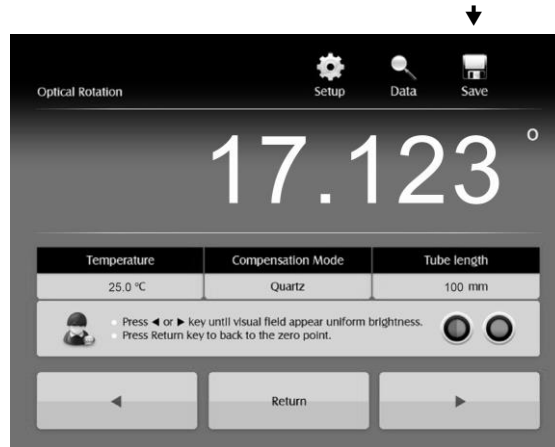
Optical Rotation

Setup Data Save

17.123 °

| Temperature | Compensation Mode | Tube length |
|---|---|---|
| 25.0 °C | Quartz | 100 mm |

Press ◄ or ► key until visual field appear uniform brightness.
Press Return key to back to the zero point.

◄ Return ►